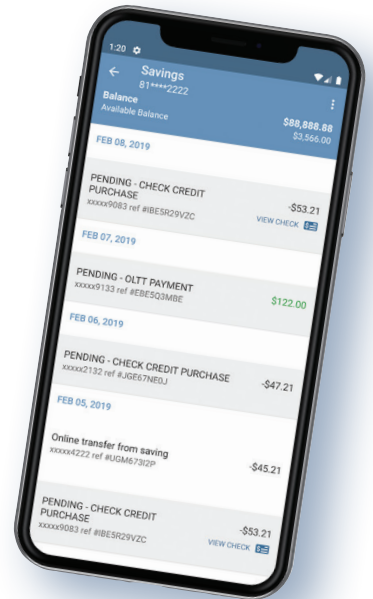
1:20

Savings
81****2222

Balance
Available Balance

$88,888.88
$3,566.00

FEB 08, 2019

PENDING - CHECK CREDIT PURCHASE
xxxxx9083 ref #IBE5R29VZC

-$53.21
VIEW CHECK

FEB 07, 2019

PENDING - OLTT PAYMENT
xxxxx9133 ref #EBE5Q3MBE

$122.00

FEB 06, 2019

PENDING - CHECK CREDIT PURCHASE
xxxxx2132 ref #JGE67NE0J

-$47.21

FEB 05, 2019

Online transfer from saving
xxxxx4222 ref #UGM673I2P

-$45.21

PENDING - CHECK CREDIT PURCHASE
xxxxx9083 ref #IBE5R29VZC

-$53.21
VIEW CHECK